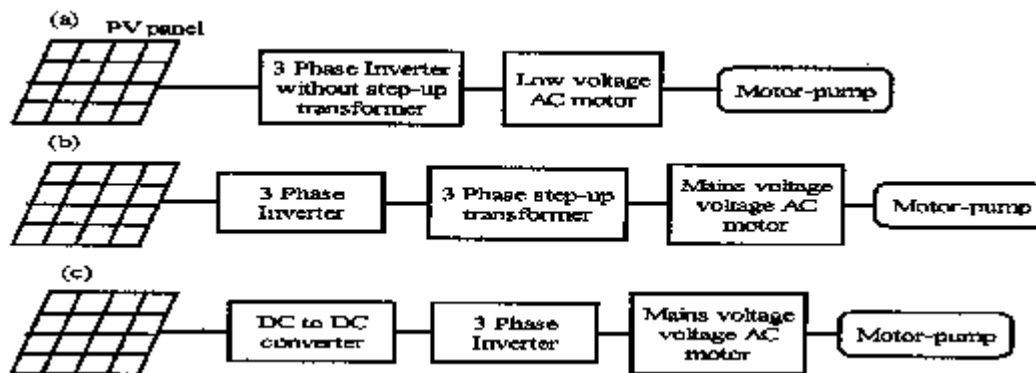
(a)
PV panel
3 Phase Inverter without step-up transformer
Low voltage AC motor
Motor-pump

(b)
3 Phase Inverter
3 Phase step-up transformer
Mains voltage voltage AC motor
Motor-pump

(c)
DC to DC converter
3 Phase Inverter
Mains voltage voltage AC motor
Motor-pump